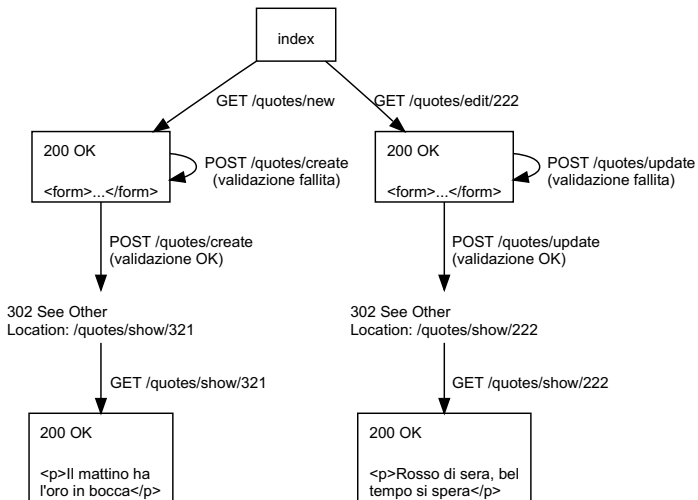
index

GET /quotes/new

GET /quotes/edit/222

200 OK

<form>...</form>

POST /quotes/create
(validazione fallita)

200 OK

<form>...</form>

POST /quotes/update
(validazione fallita)

POST /quotes/create
(validazione OK)

POST /quotes/update
(validazione OK)

302 See Other
Location: /quotes/show/321

302 See Other
Location: /quotes/show/222

GET /quotes/show/321

GET /quotes/show/222

200 OK

<p>Il mattino ha l'oro in bocca</p>

200 OK

<p>Rosso di sera, bel tempo si spera</p>